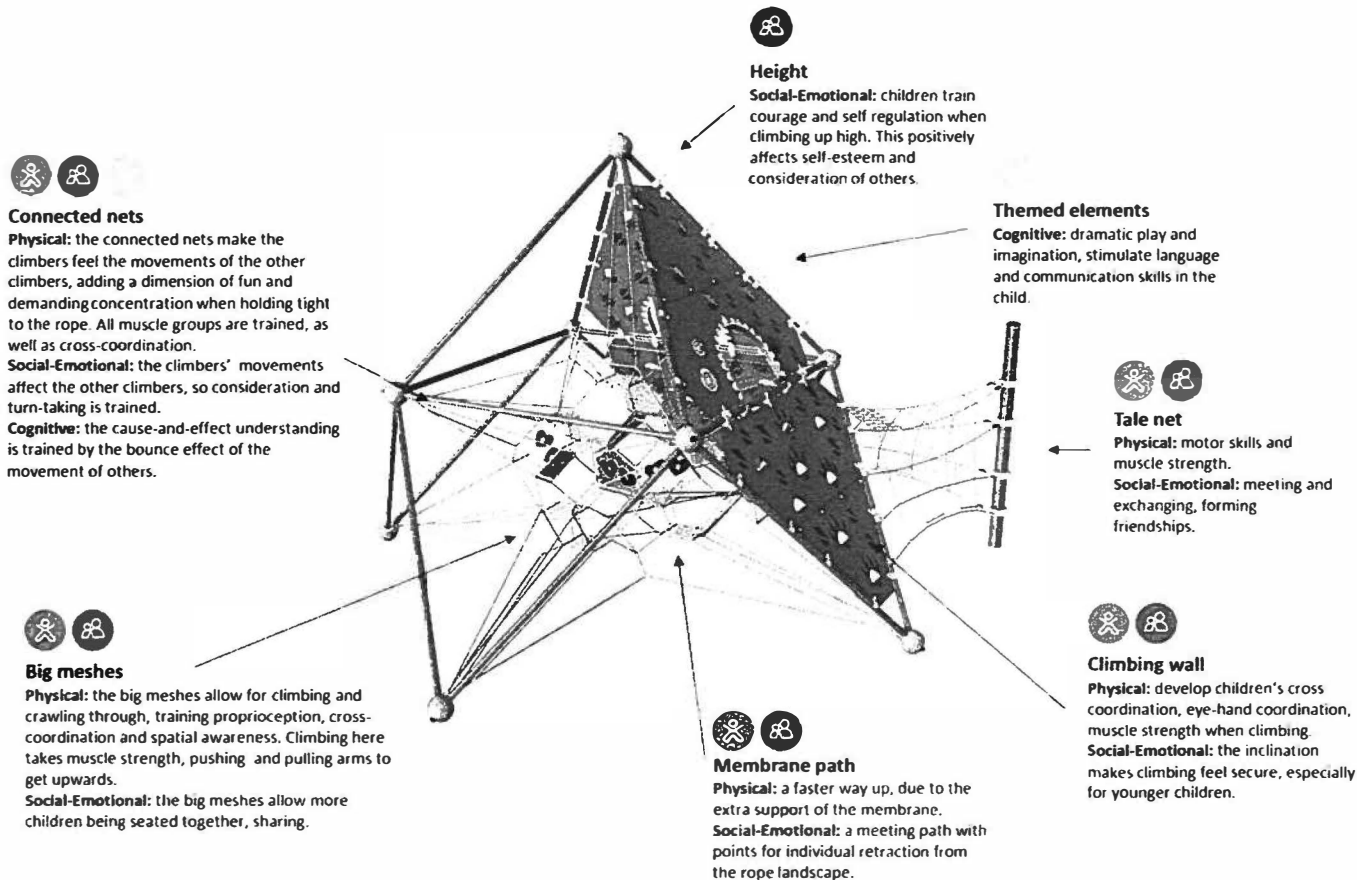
Height
Social-Emotional: children train courage and self regulation when climbing up high. This positively affects self-esteem and consideration of others.

Connected nets
Physical: the connected nets make the climbers feel the movements of the other climbers, adding a dimension of fun and demanding concentration when holding tight to the rope. All muscle groups are trained, as well as cross-coordination.
Social-Emotional: the climbers' movements affect the other climbers, so consideration and turn-taking is trained.
Cognitive: the cause-and-effect understanding is trained by the bounce effect of the movement of others.

Themed elements
Cognitive: dramatic play and imagination, stimulate language and communication skills in the child.

Tale net
Physical: motor skills and muscle strength.
Social-Emotional: meeting and exchanging, forming friendships.

Big meshes
Physical: the big meshes allow for climbing and crawling through, training proprioception, cross-coordination and spatial awareness. Climbing here takes muscle strength, pushing and pulling arms to get upwards.
Social-Emotional: the big meshes allow more children being seated together, sharing.

Climbing wall
Physical: develop children's cross coordination, eye-hand coordination, muscle strength when climbing.
Social-Emotional: the inclination makes climbing feel secure, especially for younger children.

Membrane path
Physical: a faster way up, due to the extra support of the membrane.
Social-Emotional: a meeting path with points for individual retraction from the rope landscape.